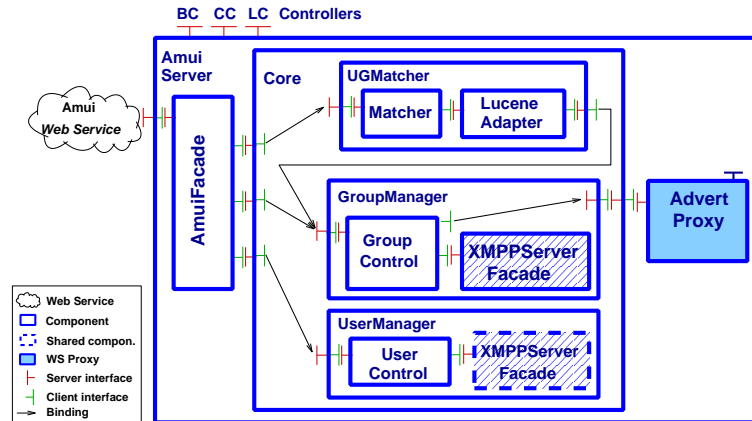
BC CC LC Controllers

Amui Server

Amui Web Service

AmuiFacade

Core

UGMatcher

Matcher

Lucene Adapter

GroupManager

Group Control

XMPPServer Facade

Advert Proxy

UserManager

User Control

XMPPServer Facade

Web Service
Component
Shared compon.
WS Proxy
Server interface
Client interface
Binding